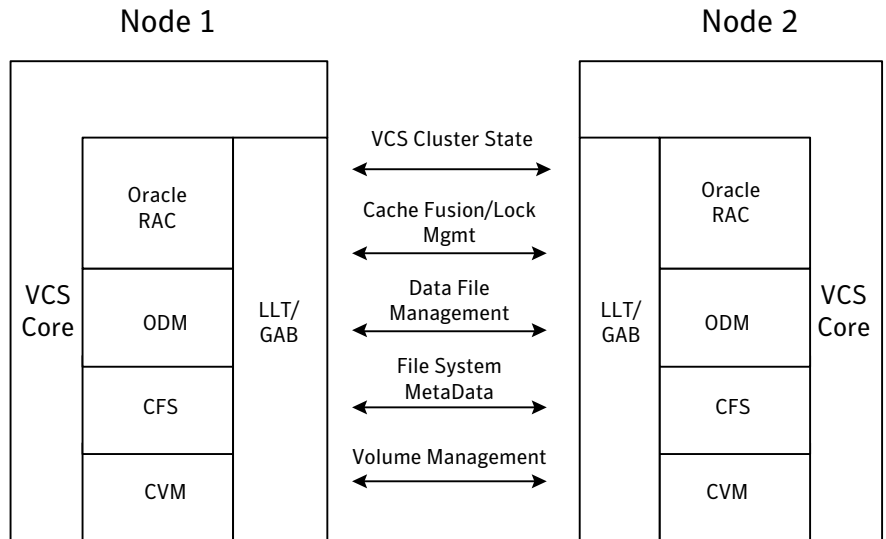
Node 1

Node 2

VCS Core

Oracle RAC

ODM

CFS

CVM

LLT/ GAB

VCS Cluster State

Cache Fusion/Lock Mgmt

Data File Management

File System MetaData

Volume Management

LLT/ GAB

Oracle RAC

ODM

CFS

CVM

VCS Core